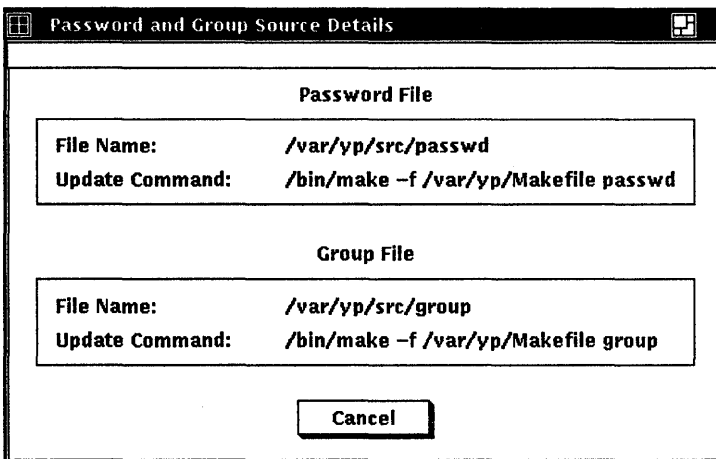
Password and Group Source Details

Password File

| | |
|---|---|
| File Name: | /var/yp/src/passwd |
| Update Command: | /bin/make -f /var/yp/Makefile passwd |

Group File

| | |
|---|---|
| File Name: | /var/yp/src/group |
| Update Command: | /bin/make -f /var/yp/Makefile group |

Cancel